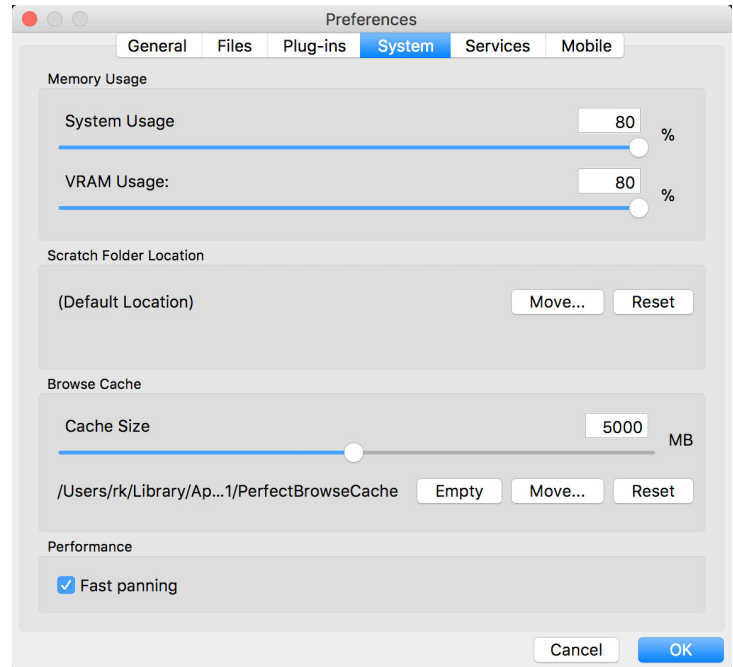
Preferences

General | Files | Plug-ins | System | Services | Mobile

Memory Usage

System Usage 80 %

VRAM Usage: 80 %

Scratch Folder Location

(Default Location) Move... Reset

Browse Cache

Cache Size 5000 MB

/Users/rk/Library/Ap...1/PerfectBrowseCache Empty Move... Reset

Performance

Fast panning

Cancel OK